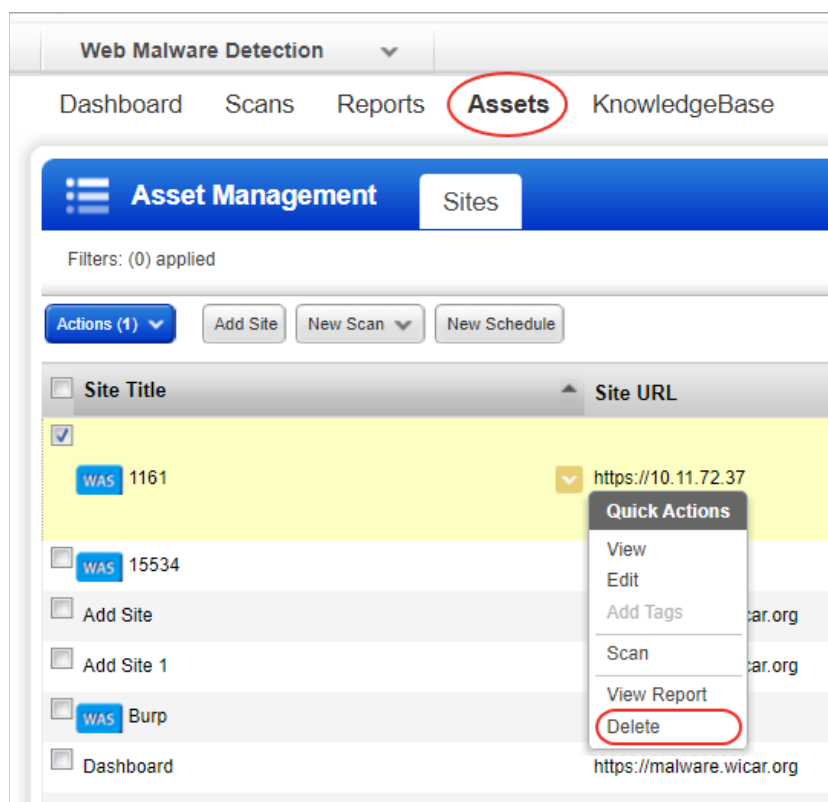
Web Malware Detection

Dashboard Scans Reports Assets KnowledgeBase

Asset Management Sites

Filters: (0) applied

Actions (1) Add Site New Scan New Schedule

| Site Title | Site URL |
|---|---|
| WAS 1161 | https://10.11.72.37 |
| WAS 15534 | |
| Add Site | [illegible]car.org |
| Add Site 1 | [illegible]car.org |
| WAS Burp | |
| Dashboard | https://malware.wicar.org |

Quick Actions
View
Edit
Add Tags
Scan
View Report
Delete